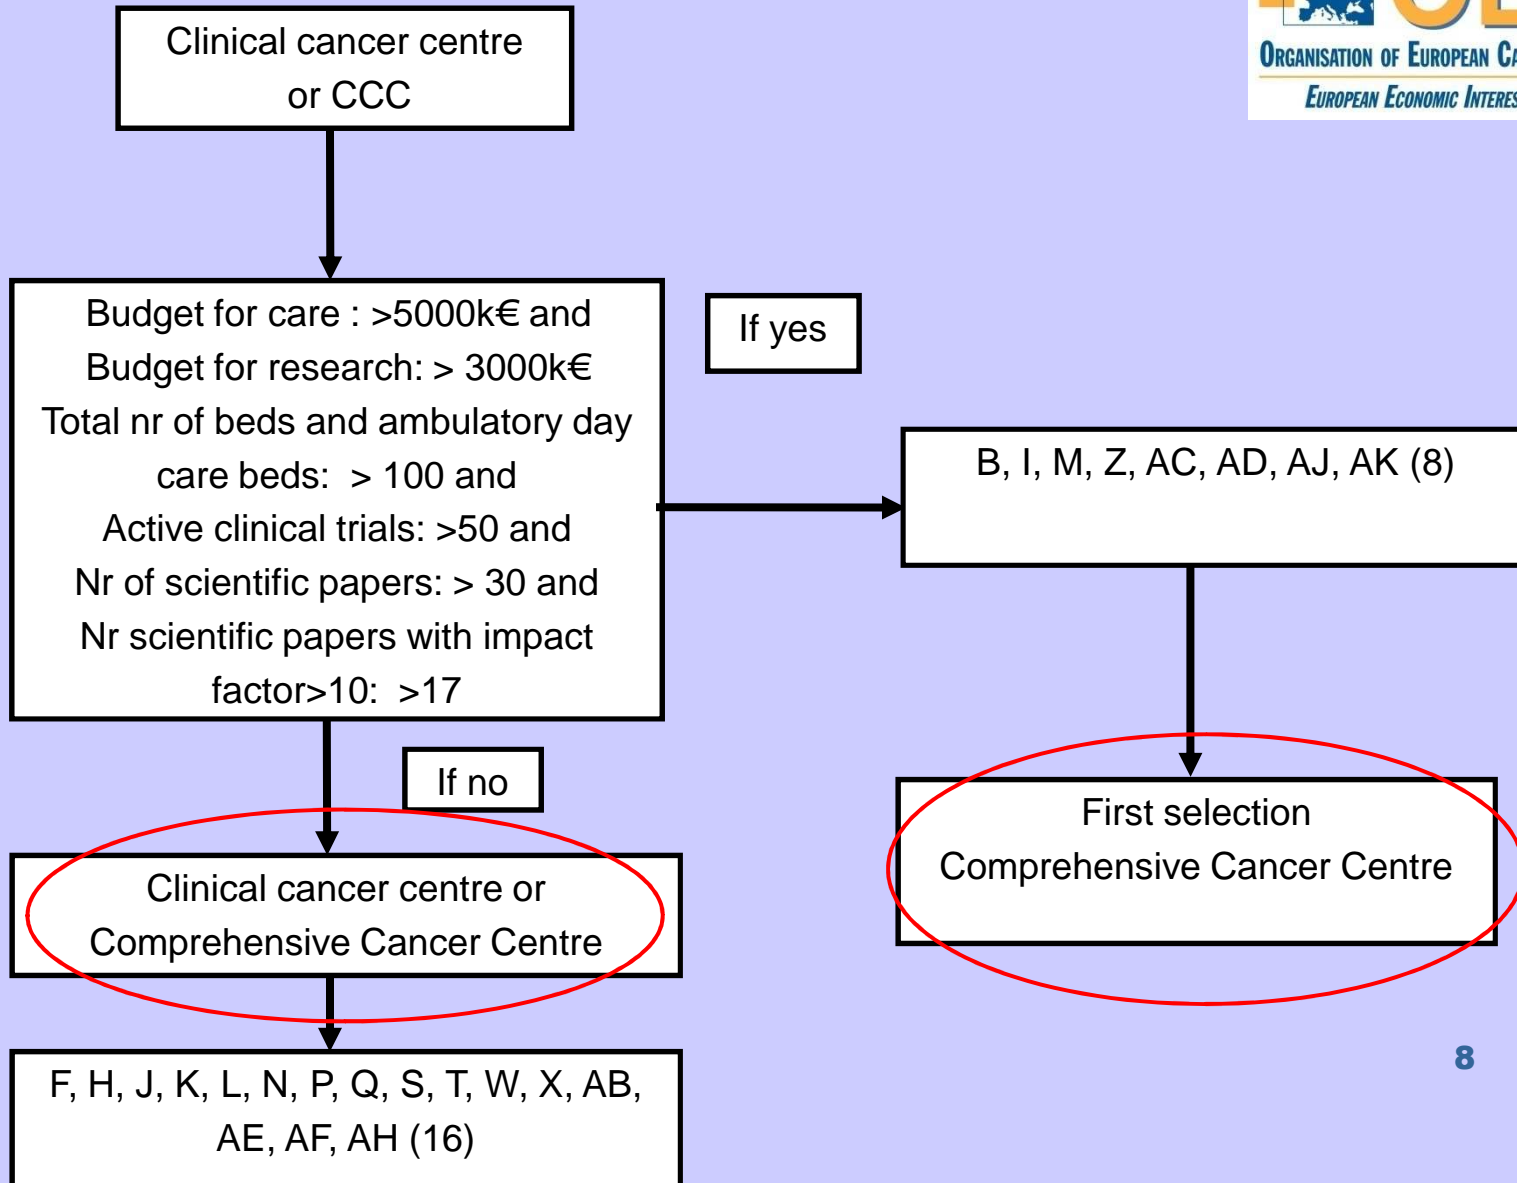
Organisation of European Ca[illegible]
European Economic Interes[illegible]

Clinical cancer centre or CCC

Budget for care : >5000k€ and
Budget for research: > 3000k€
Total nr of beds and ambulatory day care beds: > 100 and
Active clinical trials: >50 and
Nr of scientific papers: > 30 and
Nr scientific papers with impact factor>10: >17

If yes

B, I, M, Z, AC, AD, AJ, AK (8)

First selection
Comprehensive Cancer Centre

If no

Clinical cancer centre or
Comprehensive Cancer Centre

F, H, J, K, L, N, P, Q, S, T, W, X, AB, AE, AF, AH (16)

8